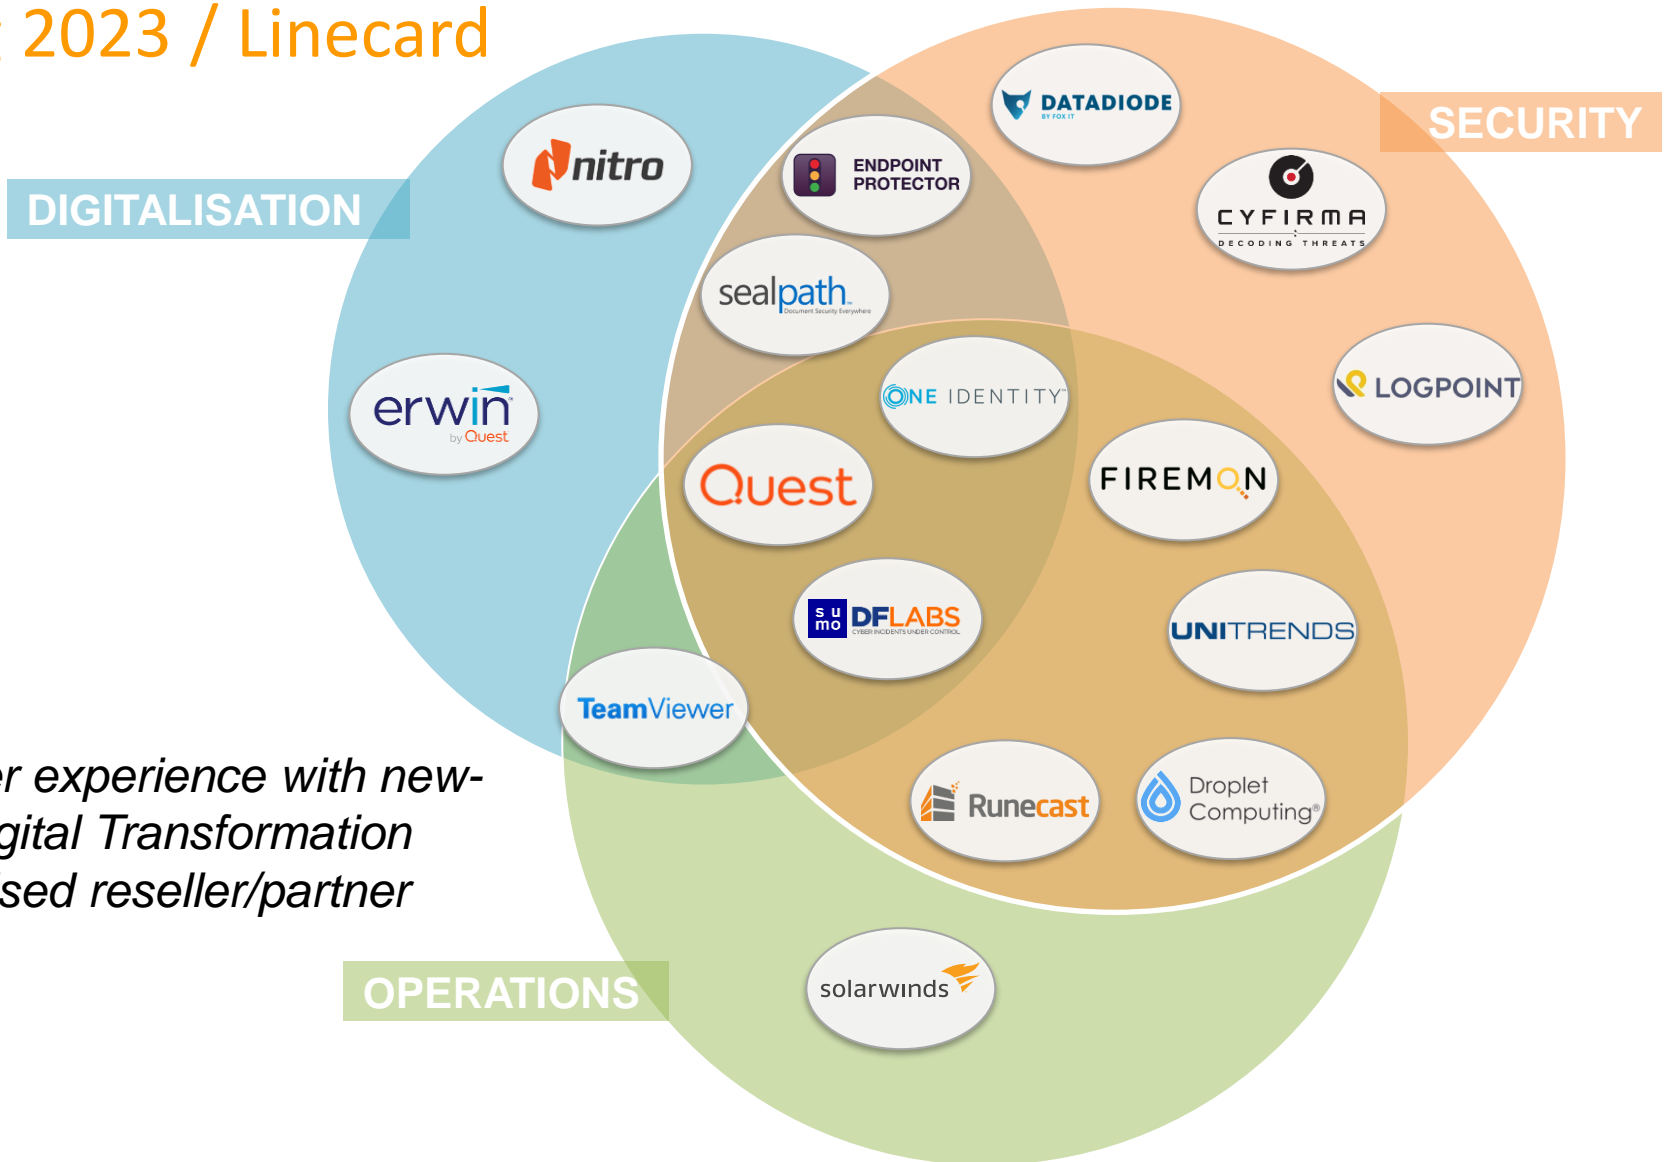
: 2023 / Linecard

DIGITALISATION

SECURITY

OPERATIONS

nitro

ENDPOINT PROTECTOR

DATADIODE
BY FOX IT

CYFIRMA
DECODING THREATS

sealpath
Document Security Everywhere

erwin
by Quest

ONE IDENTITY

LOGPOINT

Quest

FIREMON

su mo DFLABS
CYBER INCIDENTS UNDER CONTROL

UNITRENDS

TeamViewer

Runecast

Droplet Computing

solarwinds

r experience with new-
gital Transformation
sed reseller/partner